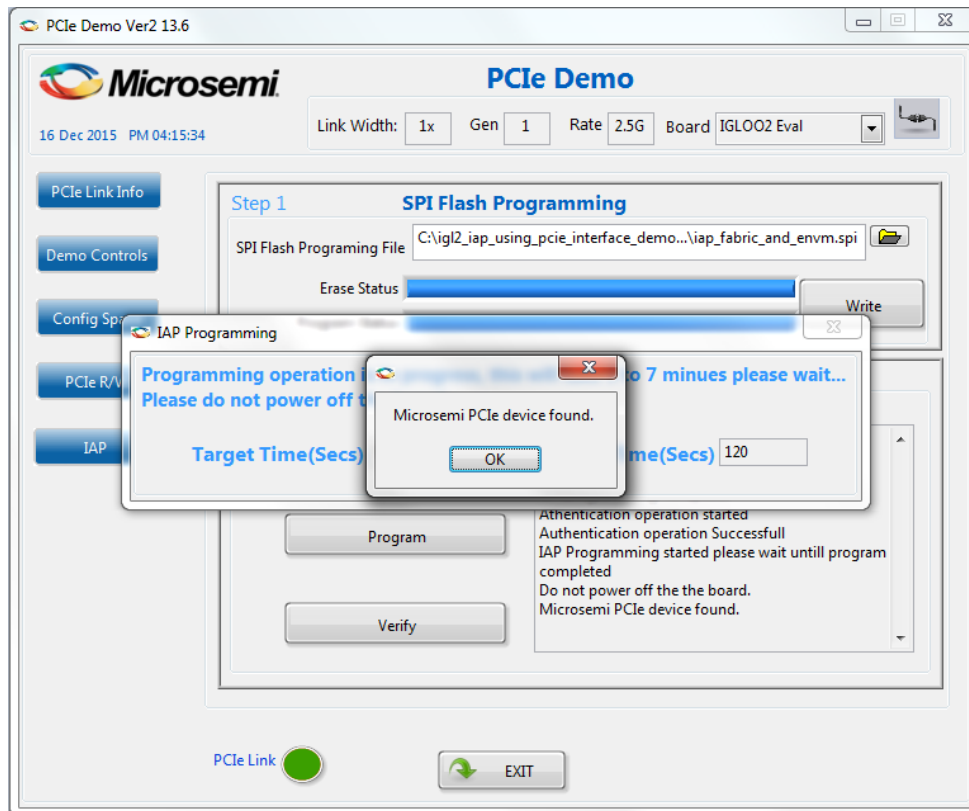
PCIe Demo Ver2 13.6

Microsemi

PCIe Demo

16 Dec 2015 PM 04:15:34

Link Width: 1x Gen 1 Rate 2.5G Board IGLOO2 Eval

PCIe Link Info

Demo Controls

Config Spa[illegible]

PCIe R/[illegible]

IAP

Step 1 SPI Flash Programming

SPI Flash Programing File C:\igl2_iap_using_pcie_interface_demo...\iap_fabric_and_envm.spi

Erase Status

Write

IAP Programming

Programming operation i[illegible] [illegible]o 7 minues please wait...
Please do not power off t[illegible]

Target Time(Secs) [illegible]ime(Secs) 120

Microsemi PCIe device found.

OK

Program

Verify

Athentication operation started
Authentication operation Successfull
IAP Programming started please wait untill program completed
Do not power off the the board.
Microsemi PCIe device found.

PCIe Link

EXIT